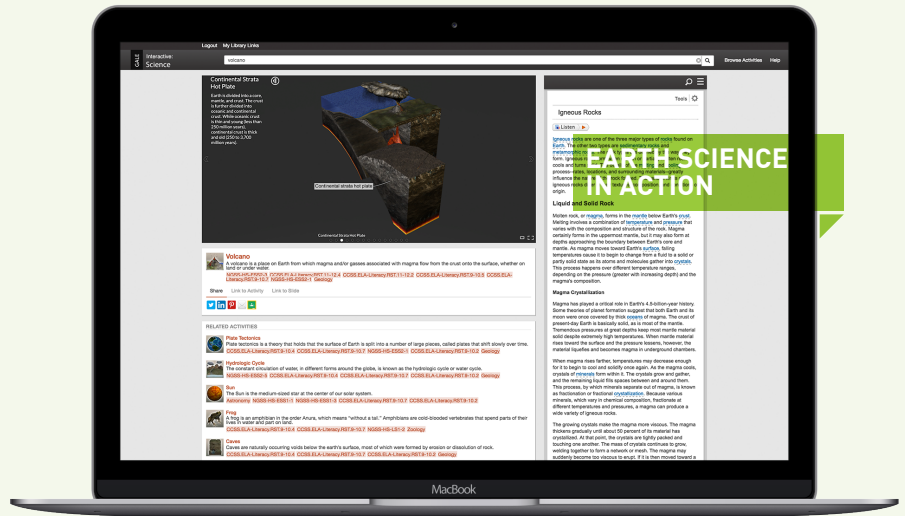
Logout My Library Links

GALE Interactive: Science

volcano

Browse Activities Help

Continental Strata Hot Plate

Earth is divided into a core, mantle, and crust. The crust is further divided into oceanic and continental crust. While oceanic crust is thin and young (less than 250 million years), continental crust is thick and old (250 to 2,700 million years).

Continental strata hot plate

Continental Strata Hot Plate

Volcano
A volcano is a place on Earth from which magma and/or gasses associated with magma flow from the crust onto the surface, whether on land or under water.
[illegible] CCSS.ELA-Literacy.RST.11-12.4 CCSS.ELA-Literacy.RST.11-12.2 CCSS.ELA-Literacy.RST.9-10.5 CCSS.ELA-Literacy.RST.9-10.7 NGSS-HS-ESS2-1 Geology

Share Link to Activity Link to Slide

RELATED ACTIVITIES

Plate Tectonics
Plate tectonics is a theory that holds that the surface of Earth is split into a number of large pieces, called plates that shift slowly over time.
CCSS.ELA-Literacy.RST.9-10.4 CCSS.ELA-Literacy.RST.9-10.7 NGSS-HS-ESS2-1 CCSS.ELA-Literacy.RST.9-10.2 Geology

Hydrologic Cycle
The constant circulation of water, in different forms around the globe, is known as the hydrologic cycle or water cycle.
NGSS-HS-ESS2-5 CCSS.ELA-Literacy.RST.9-10.4 CCSS.ELA-Literacy.RST.9-10.7 CCSS.ELA-Literacy.RST.9-10.2 Geology

Sun
The Sun is the medium-sized star at the center of our solar system.
Astronomy NGSS-HS-ESS1-1 NGSS-HS-ESS1-3 CCSS.ELA-Literacy.RST.9-10.7 CCSS.ELA-Literacy.RST.9-10.2

Frog
A frog is an amphibian in the order Anura, which means "without a tail." Amphibians are cold-blooded vertebrates that spend parts of their lives in water and part on land.
CCSS.ELA-Literacy.RST.9-10.4 CCSS.ELA-Literacy.RST.9-10.7 NGSS-HS-LS1-3 Zoology

Caves
Caves are naturally occurring voids below the earth's surface, most of which were formed by erosion or dissolution of rock.
CCSS.ELA-Literacy.RST.9-10.4 CCSS.ELA-Literacy.RST.9-10.7 CCSS.ELA-Literacy.RST.9-10.2 Geology

Tools

Igneous Rocks

Listen

Igneous rocks are one of the three major types of rocks found on Earth. The other two types are sedimentary rocks and metamorphic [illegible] form. Igneous r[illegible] cools and turns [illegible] process–rates, locations, and surrounding materials–greatly influence the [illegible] igneous rocks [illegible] origin.

EARTH SCIENCE IN ACTION

Liquid and Solid Rock

Molten rock, or magma, forms in the mantle below Earth's crust. Melting involves a combination of temperature and pressure that varies with the composition and structure of the rock. Magma certainly forms in the uppermost mantle, but it may also form at depths approaching the boundary between Earth's core and mantle. As magma moves toward Earth's surface, falling temperatures cause it to begin to change from a fluid to a solid or partly solid state as its atoms and molecules gather into crystals. This process happens over different temperature ranges, depending on the pressure (greater with increasing depth) and the magma's composition.

Magma Crystallization

Magma has played a critical role in Earth's 4.5-billion-year history. Some theories of planet formation suggest that both Earth and its moon were once covered by thick oceans of magma. The crust of present-day Earth is basically solid, as is most of the mantle. Tremendous pressures at great depths keep most mantle material solid despite extremely high temperatures. When mantle material rises toward the surface and the pressure lessens, however, the material liquefies and becomes magma in underground chambers.

When magma rises farther, temperatures may decrease enough for it to begin to cool and solidify once again. As the magma cools, crystals of minerals form within it. The crystals grow and gather, and the remaining liquid fills spaces between and around them. This process, by which minerals separate out of magma, is known as fractionation or fractional crystallization. Because various minerals, which vary in chemical composition, fractionate at different temperatures and pressures, a magma can produce a wide variety of igneous rocks.

The growing crystals make the magma more viscous. The magma thickens gradually until about 50 percent of its material has crystallized. At that point, the crystals are tightly packed and touching one another. The mass of crystals continues to grow, welding together to form a network or mesh. The magma may suddenly become too viscous to erupt. If it is then moved toward a

MacBook